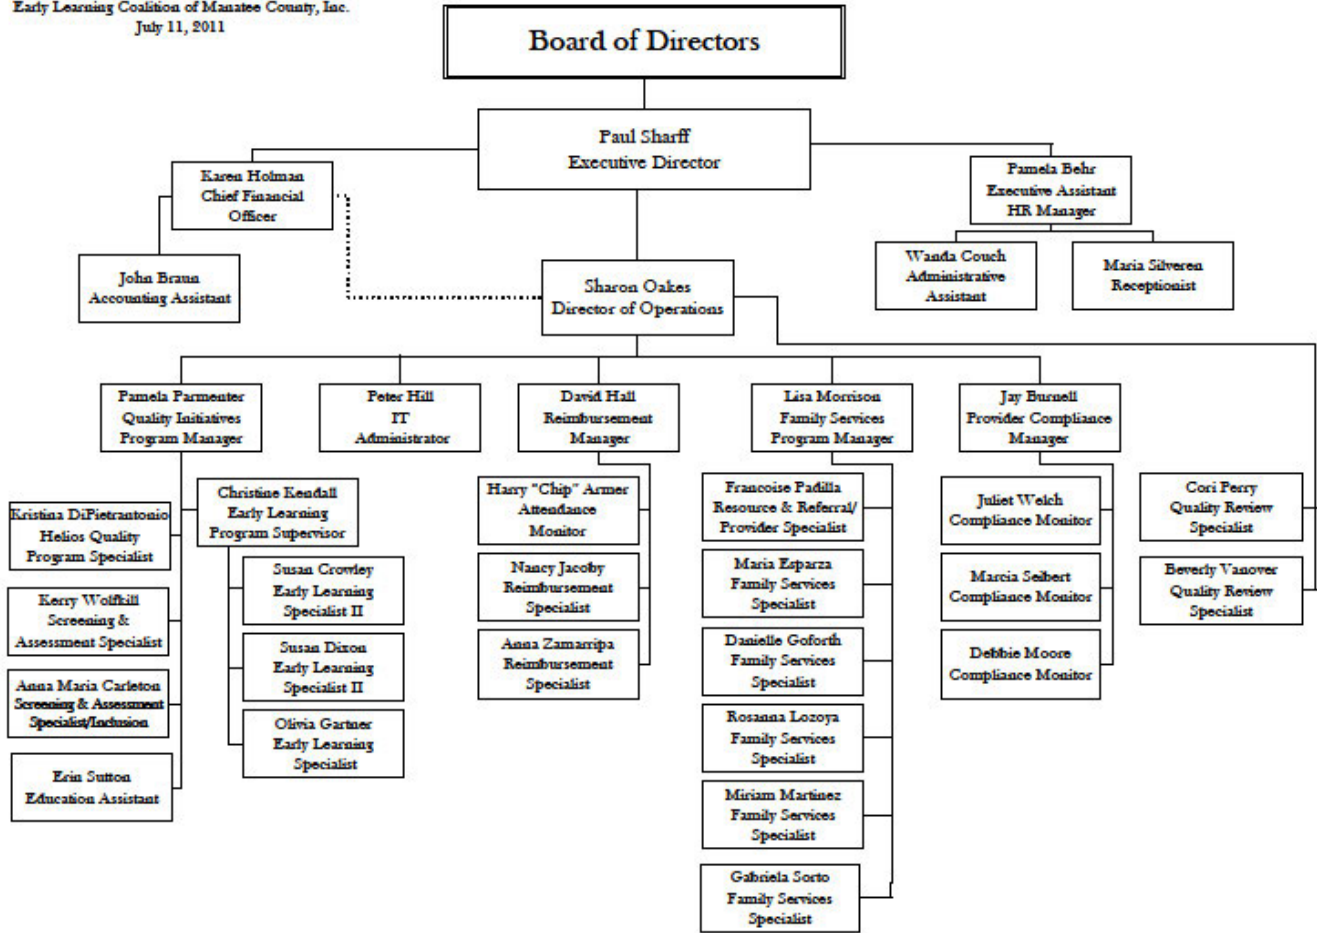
Early Learning Coalition of Manatee County, Inc.
July 11, 2011

Board of Directors

Paul Sharff
Executive Director

Karen Holman
Chief Financial Officer

John Braun
Accounting Assistant

Pamela Behr
Executive Assistant
HR Manager

Wanda Couch
Administrative Assistant

Maria Silveren
Receptionist

Sharon Oakes
Director of Operations

Pamela Parmenter
Quality Initiatives
Program Manager

Kristina DiPietrantonio
Helios Quality
Program Specialist

Kerry Wolfkill
Screening &
Assessment Specialist

Anna Maria Carleton
Screening & Assessment
Specialist/Inclusion

Erin Sutton
Education Assistant

Christine Kendall
Early Learning
Program Supervisor

Susan Crowley
Early Learning
Specialist II

Susan Dixon
Early Learning
Specialist II

Olivia Gartner
Early Learning
Specialist

Peter Hill
IT
Administrator

David Hall
Reimbursement
Manager

Harry "Chip" Armer
Attendance
Monitor

Nancy Jacoby
Reimbursement
Specialist

Anna Zamarripa
Reimbursement
Specialist

Lisa Morrison
Family Services
Program Manager

Francoise Padilla
Resource & Referral/
Provider Specialist

Maria Esparza
Family Services
Specialist

Danielle Goforth
Family Services
Specialist

Rosanna Lozoya
Family Services
Specialist

Miriam Martinez
Family Services
Specialist

Gabriela Sorto
Family Services
Specialist

Jay Burnell
Provider Compliance
Manager

Juliet Welch
Compliance Monitor

Marcia Seibert
Compliance Monitor

Debbie Moore
Compliance Monitor

Cori Perry
Quality Review
Specialist

Beverly Vanover
Quality Review
Specialist